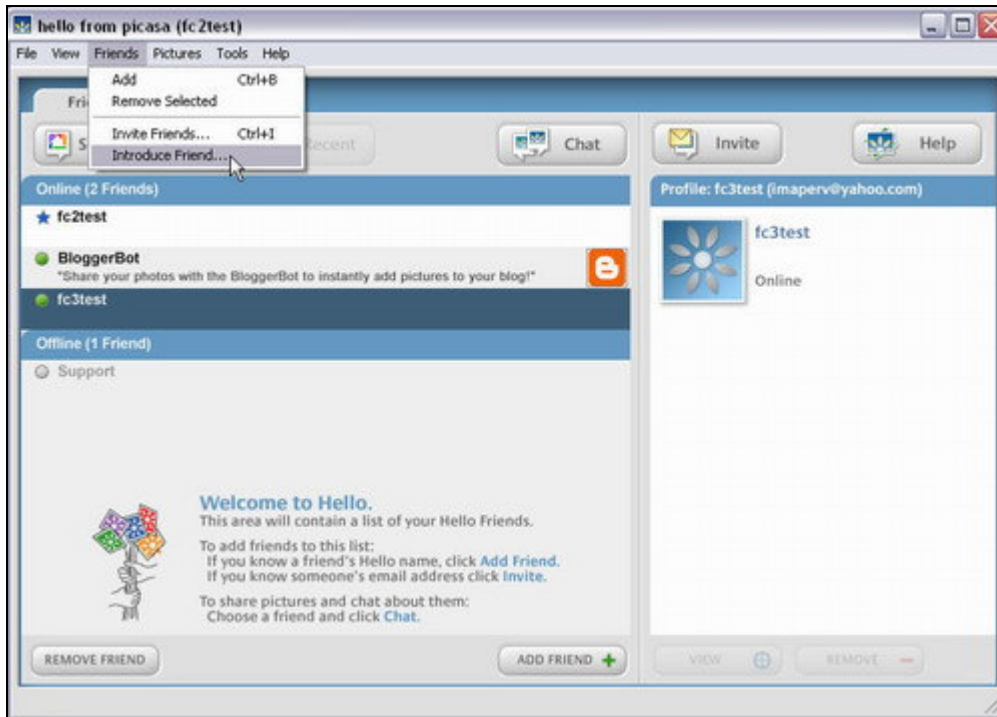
hello from picasa (fc2test)

File View Friends Pictures Tools Help

Add Ctrl+B
Remove Selected
Invite Friends... Ctrl+I
Introduce Friend...

Fri

S

Recent

Chat

Invite

Help

Online (2 Friends)

fc2test

BloggerBot
"Share your photos with the BloggerBot to instantly add pictures to your blog!"

fc3test

Offline (1 Friend)

Support

Profile: fc3test (imaperv@yahoo.com)

fc3test

Online

Welcome to Hello.
This area will contain a list of your Hello Friends.

To add friends to this list:
If you know a friend's Hello name, click Add Friend.
If you know someone's email address click Invite.

To share pictures and chat about them:
Choose a friend and click Chat.

REMOVE FRIEND

ADD FRIEND

VIEW

REMOVE